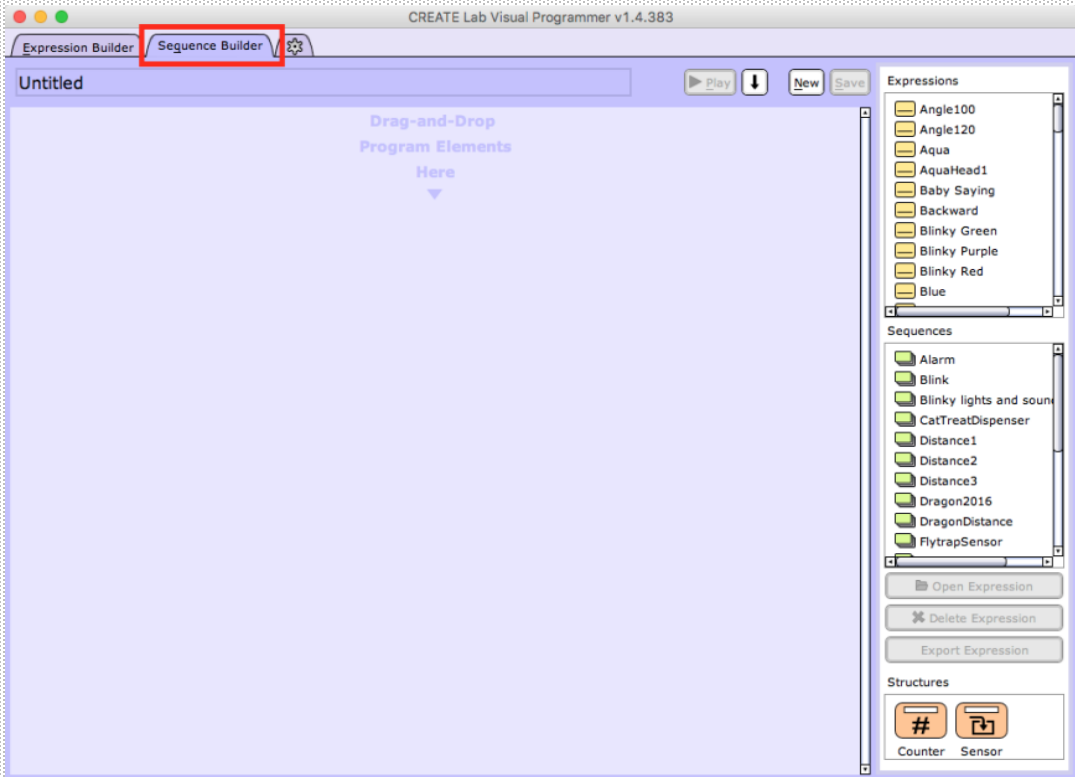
CREATE Lab Visual Programmer v1.4.383

Expression Builder

Sequence Builder

Untitled

Play

New

Save

Drag-and-Drop Program Elements Here

Expressions

Angle100
Angle120
Aqua
AquaHead1
Baby Saying
Backward
Blinky Green
Blinky Purple
Blinky Red
Blue

Sequences

Alarm
Blink
Blinky lights and soun
CatTreatDispenser
Distance1
Distance2
Distance3
Dragon2016
DragonDistance
FlytrapSensor

Open Expression

Delete Expression

Export Expression

Structures

Counter

Sensor